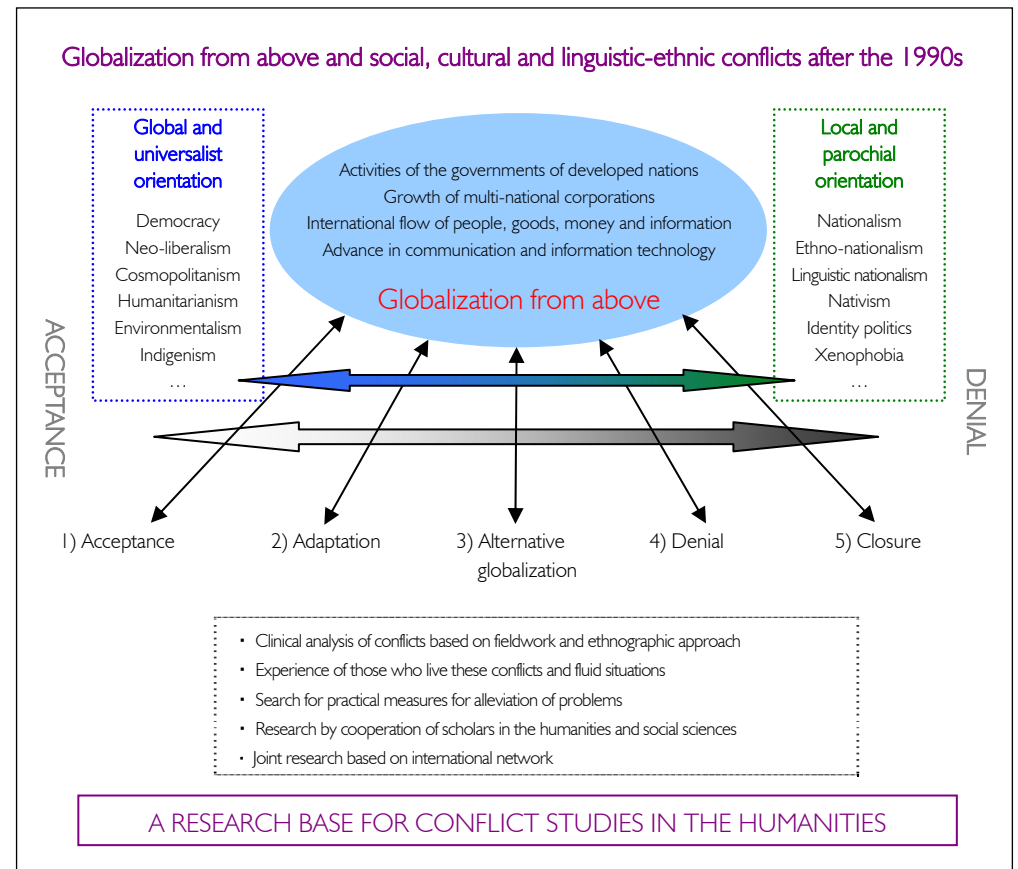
Globalization from above and social, cultural and linguistic-ethnic conflicts after the 1990s

Global and universalist orientation

Democracy
Neo-liberalism
Cosmopolitanism
Humanitarianism
Environmentalism
Indigenism
…

Activities of the governments of developed nations
Growth of multi-national corporations
International flow of people, goods, money and information
Advance in communication and information technology

Globalization from above

Local and parochial orientation

Nationalism
Ethno-nationalism
Linguistic nationalism
Nativism
Identity politics
Xenophobia
…

ACCEPTANCE

DENIAL

1) Acceptance
2) Adaptation
3) Alternative globalization
4) Denial
5) Closure

・ Clinical analysis of conflicts based on fieldwork and ethnographic approach
・ Experience of those who live these conflicts and fluid situations
・ Search for practical measures for alleviation of problems
・ Research by cooperation of scholars in the humanities and social sciences
・ Joint research based on international network

A RESEARCH BASE FOR CONFLICT STUDIES IN THE HUMANITIES